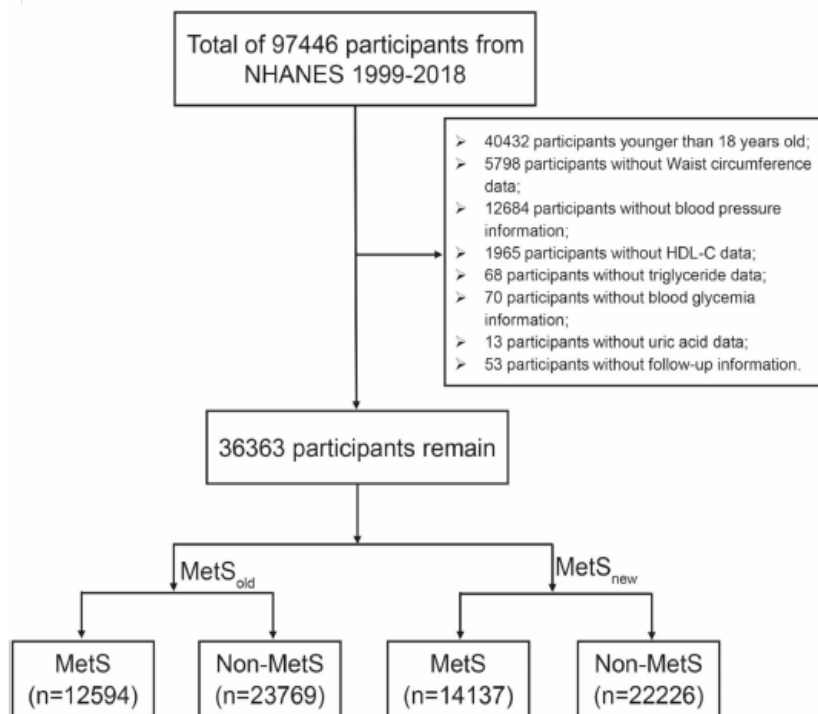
Total of 97446 participants from NHANES 1999-2018

➢ 40432 participants younger than 18 years old;
➢ 5798 participants without Waist circumference data;
➢ 12684 participants without blood pressure information;
➢ 1965 participants without HDL-C data;
➢ 68 participants without triglyceride data;
➢ 70 participants without blood glycemia information;
➢ 13 participants without uric acid data;
➢ 53 participants without follow-up information.

36363 participants remain

$\text{MetS}_{\text{old}}$

$\text{MetS}_{\text{new}}$

MetS (n=12594)

Non-MetS (n=23769)

MetS (n=14137)

Non-MetS (n=22226)